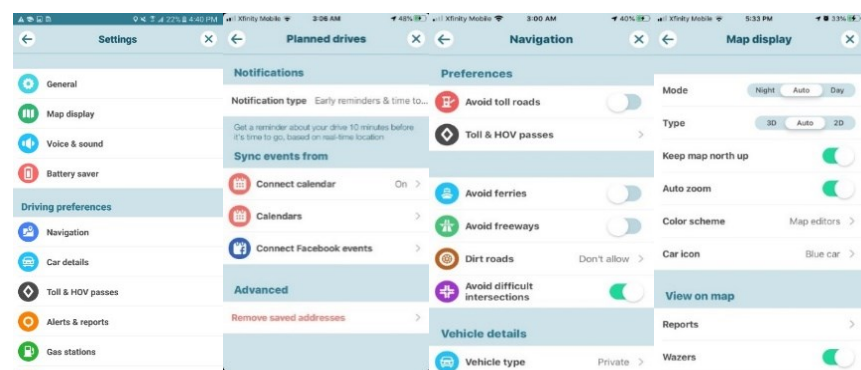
22% 4:40 PM
Settings

General
Map display
Voice & sound
Battery saver
Driving preferences
Navigation
Car details
Toll & HOV passes
Alerts & reports
Gas stations

Xfinity Mobile 3:06 AM 48%
Planned drives

Notifications
Notification type Early reminders & time to...
Get a reminder about your drive 10 minutes before it's time to go, based on real-time location
Sync events from
Connect calendar On
Calendars
Connect Facebook events
Advanced
Remove saved addresses

Xfinity Mobile 3:00 AM 40%
Navigation

Preferences
Avoid toll roads
Toll & HOV passes
Avoid ferries
Avoid freeways
Dirt roads Don't allow
Avoid difficult intersections
Vehicle details
Vehicle type Private

Xfinity Mobile 5:33 PM 33%
Map display

Mode Night Auto Day
Type 3D Auto 2D
Keep map north up
Auto zoom
Color scheme Map editors
Car icon Blue car
View on map
Reports
Wazers